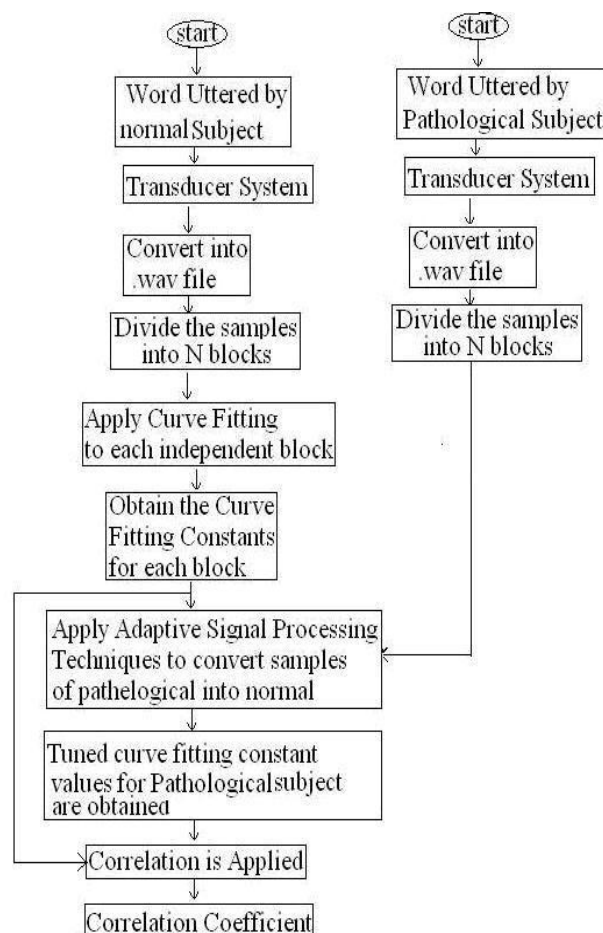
start

Word Uttered by normal Subject

Transducer System

Convert into .wav file

Divide the samples into N blocks

Apply Curve Fitting to each independent block

Obtain the Curve Fitting Constants for each block

start

Word Uttered by Pathological Subject

Transducer System

Convert into .wav file

Divide the samples into N blocks

Apply Adaptive Signal Processing Techniques to convert samples of pathelogical into normal

Tuned curve fitting constant values for Pathologicalsubject are obtained

Correlation is Applied

Correlation Coefficient